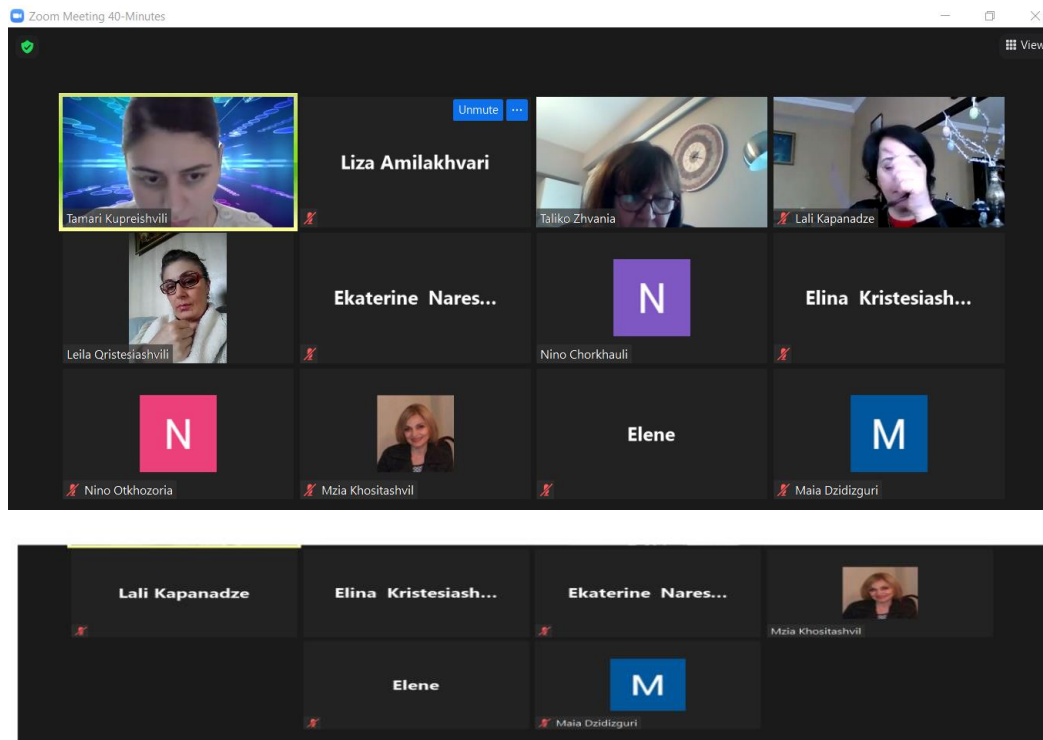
Zoom Meeting 40-Minutes

View

Tamari Kupreishvili

Unmute ···

Liza Amilakhvari

Taliko Zhvania

Lali Kapanadze

Leila Qristesiashvili

Ekaterine Nares...

N

Nino Chorkhauli

Elina Kristesiash...

N

Nino Otkhozoria

Mzia Khositashvil

Elene

M

Maia Dzidizguri

Lali Kapanadze

Elina Kristesiash...

Ekaterine Nares...

Mzia Khositashvil

Elene

M

Maia Dzidizguri